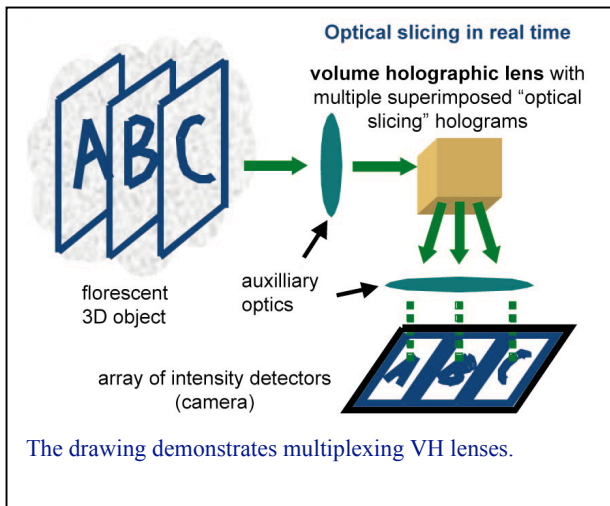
Optical slicing in real time

volume holographic lens with multiple superimposed “optical slicing” holograms

A B C

florescent 3D object

auxilliary optics

array of intensity detectors (camera)

The drawing demonstrates multiplexing VH lenses.